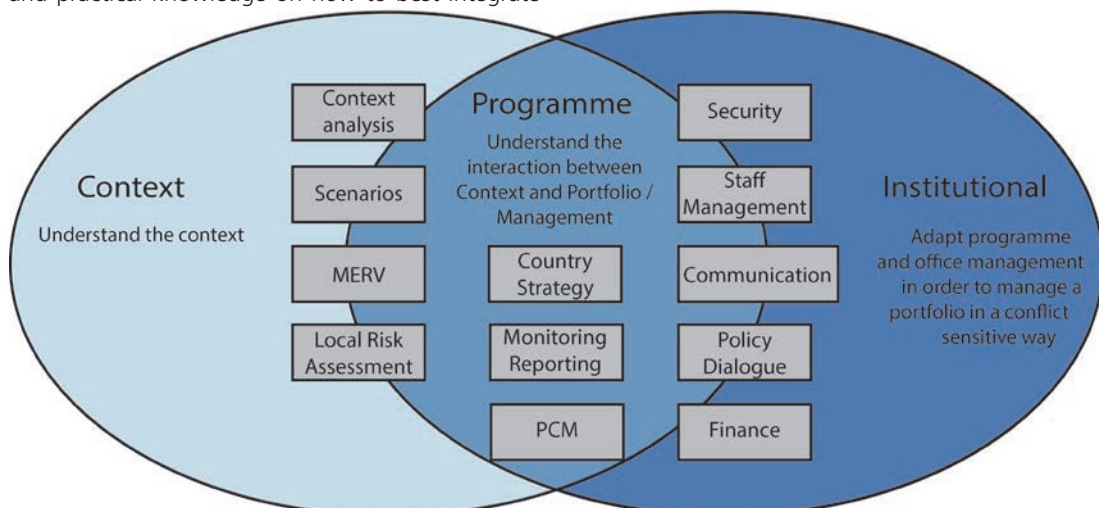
and practical knowledge on how to best integrate

Context

Understand the context

Context analysis

Scenarios

MERV

Local Risk Assessment

Programme

Understand the interaction between Context and Portfolio / Management

Country Strategy

Monitoring Reporting

PCM

Security

Staff Management

Communication

Policy Dialogue

Finance

Institutional

Adapt programme and office management in order to manage a portfolio in a conflict sensitive way